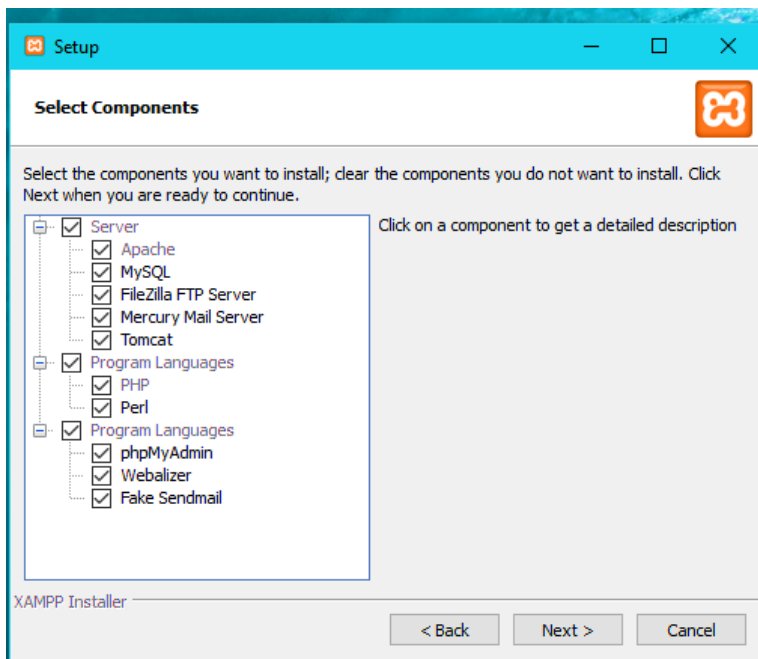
Setup

Select Components

Select the components you want to install; clear the components you do not want to install. Click Next when you are ready to continue.

Server
Apache
MySQL
FileZilla FTP Server
Mercury Mail Server
Tomcat
Program Languages
PHP
Perl
Program Languages
phpMyAdmin
Webalizer
Fake Sendmail

Click on a component to get a detailed description

XAMPP Installer

< Back
Next >
Cancel